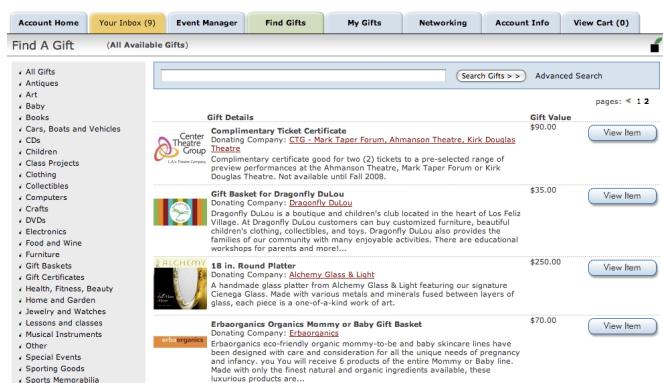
Account Home | Your Inbox (9) | Event Manager | Find Gifts | My Gifts | Networking | Account Info | View Cart (0)

Find A Gift (All Available Gifts)

- All Gifts
- Antiques
- Art
- Baby
- Books
- Cars, Boats and Vehicles
- CDs
- Children
- Class Projects
- Clothing
- Collectibles
- Computers
- Crafts
- DVDs
- Electronics
- Food and Wine
- Furniture
- Gift Baskets
- Gift Certificates
- Health, Fitness, Beauty
- Home and Garden
- Jewelry and Watches
- Lessons and classes
- Musical Instruments
- Other
- Special Events
- Sporting Goods
- Sports Memorabilia

Search Gifts > > Advanced Search

pages: < 1 2

| | Gift Details | Gift Value | |
|---|---|---|---|
| Center Theatre Group L.A.'s Theatre Company | **Complimentary Ticket Certificate** Donating Company: CTG - Mark Taper Forum, Ahmanson Theatre, Kirk Douglas Theatre Complimentary certificate good for two (2) tickets to a pre-selected range of preview performances at the Ahmanson Theatre, Mark Taper Forum or Kirk Douglas Theatre. Not available until Fall 2008. | \$90.00 | View Item |
| | **Gift Basket for Dragonfly DuLou** Donating Company: Dragonfly DuLou Dragonfly DuLou is a boutique and children's club located in the heart of Los Feliz Village. At Dragonfly DuLou customers can buy customized furniture, beautiful children's clothing, collectibles, and toys. Dragonfly DuLou also provides the families of our community with many enjoyable activities. There are educational workshops for parents and more!... | \$35.00 | View Item |
| ALCHEMY | **18 in. Round Platter** Donating Company: Alchemy Glass & Light A handmade glass platter from Alchemy Glass & Light featuring our signature Cienega Glass. Made with various metals and minerals fused between layers of glass, each piece is a one-of-a-kind work of art. | \$250.00 | View Item |
| erbaorganics | **Erbaorganics Organics Mommy or Baby Gift Basket** Donating Company: Erbaorganics Erbaorganics eco-friendly organic mommy-to-be and baby skincare lines have been designed with care and consideration for all the unique needs of pregnancy and infancy. you You will receive 6 products of the entire Mommy or Baby line. Made with only the finest natural and organic ingredients available, these luxurious products are... | \$70.00 | View Item |